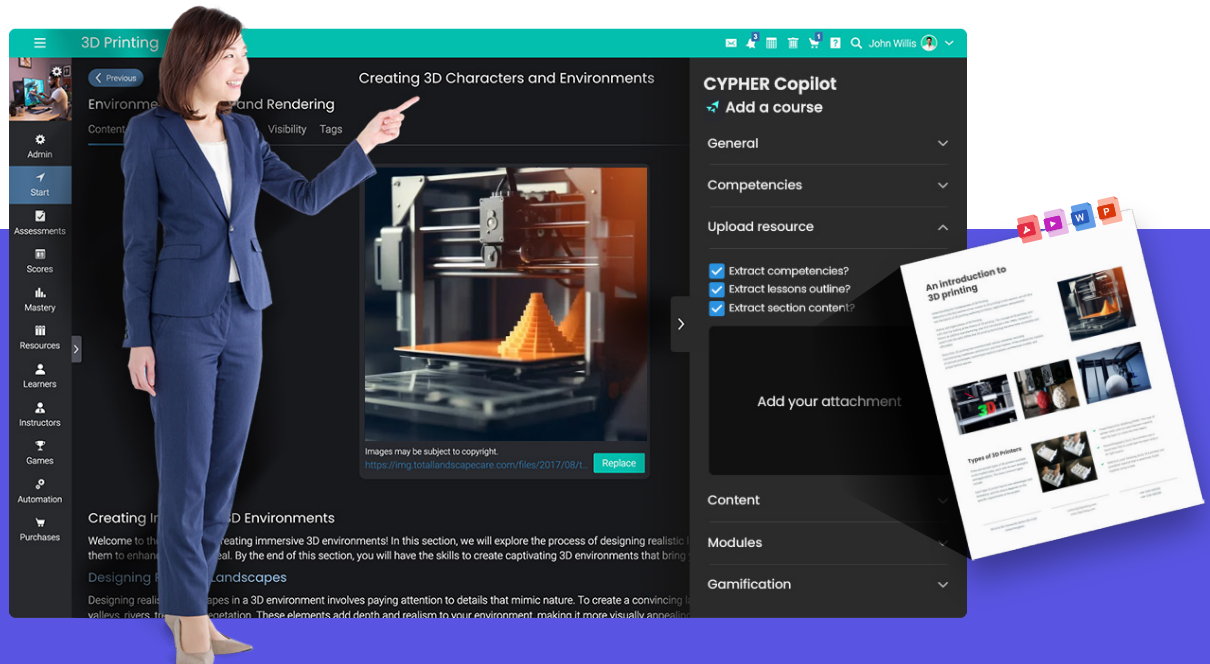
3D Printing

John Willis

Admin
Start
Assessments
Scores
Mastery
Resources
Learners
Instructors
Games
Automation
Purchases

Previous

Creating 3D Characters and Environments

Environme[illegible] and Rendering

Content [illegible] Visibility Tags

Images may be subject to copyright.
https://img.totallandscapecare.com/files/2017/08/t...

Replace

Creating I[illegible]D Environments

Welcome to th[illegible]eating immersive 3D environments! In this section, we will explore the process of designing realistic l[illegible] them to enhan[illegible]eal. By the end of this section, you will have the skills to create captivating 3D environments that bring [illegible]

Designing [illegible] Landscapes

Designing realis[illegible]pes in a 3D environment involves paying attention to details that mimic nature. To create a convincing l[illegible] valleys, rivers, t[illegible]egetation. These elements add depth and realism to your environment, making it more visually appealin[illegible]

CYPHER Copilot

Add a course

General

Competencies

Upload resource

Extract competencies?

Extract lessons outline?

Extract section content?

Add your attachment

Content

Modules

Gamification

An introduction to 3D printing

Types of 3D Printers